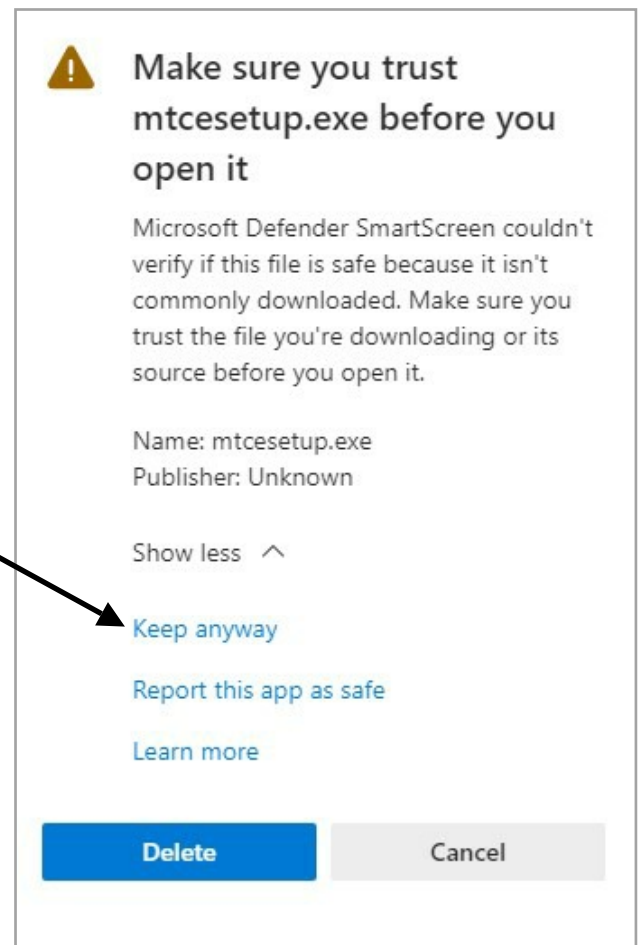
Make sure you trust mtcesetup.exe before you open it

Microsoft Defender SmartScreen couldn't verify if this file is safe because it isn't commonly downloaded. Make sure you trust the file you're downloading or its source before you open it.

Name: mtcesetup.exe
Publisher: Unknown

Show less ^

Keep anyway

Report this app as safe

Learn more

Delete

Cancel